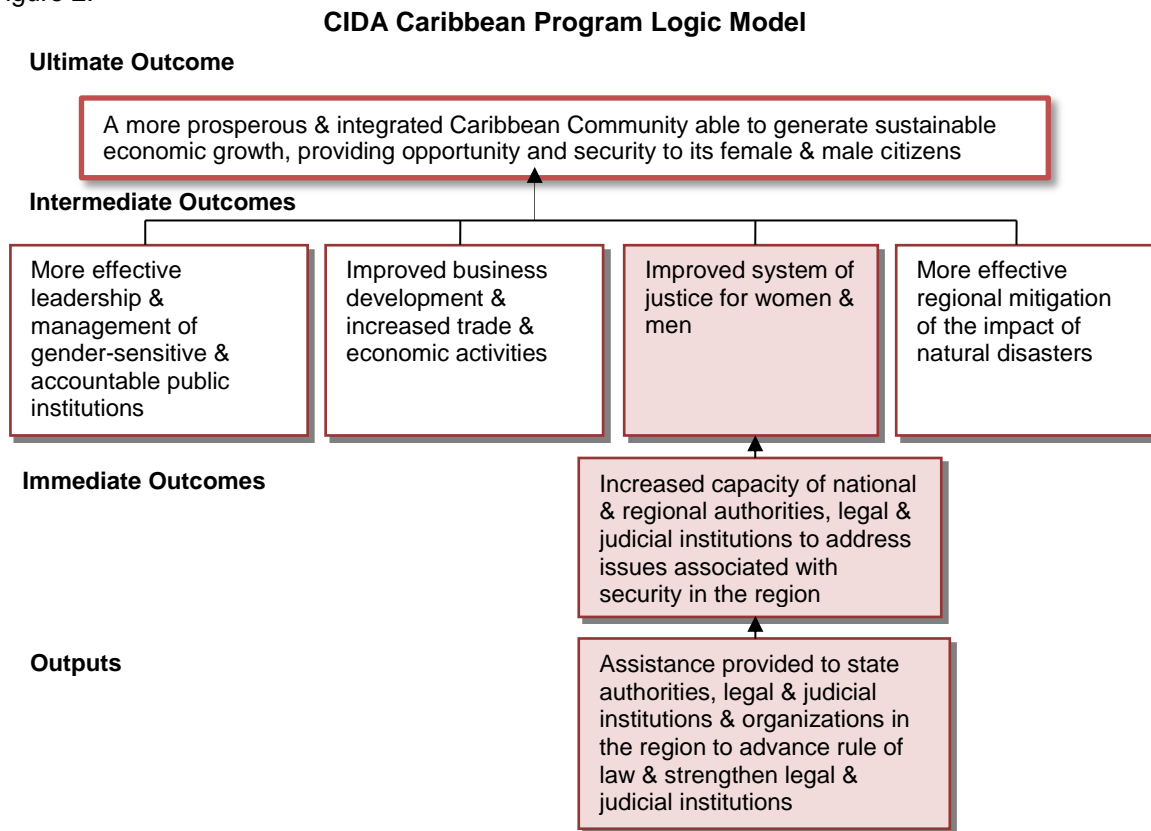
igure 2.

CIDA Caribbean Program Logic Model

Ultimate Outcome

A more prosperous & integrated Caribbean Community able to generate sustainable economic growth, providing opportunity and security to its female & male citizens

Intermediate Outcomes

More effective leadership & management of gender-sensitive & accountable public institutions

Improved business development & increased trade & economic activities

Improved system of justice for women & men

More effective regional mitigation of the impact of natural disasters

Immediate Outcomes

Increased capacity of national & regional authorities, legal & judicial institutions to address issues associated with security in the region

Outputs

Assistance provided to state authorities, legal & judicial institutions & organizations in the region to advance rule of law & strengthen legal & judicial institutions